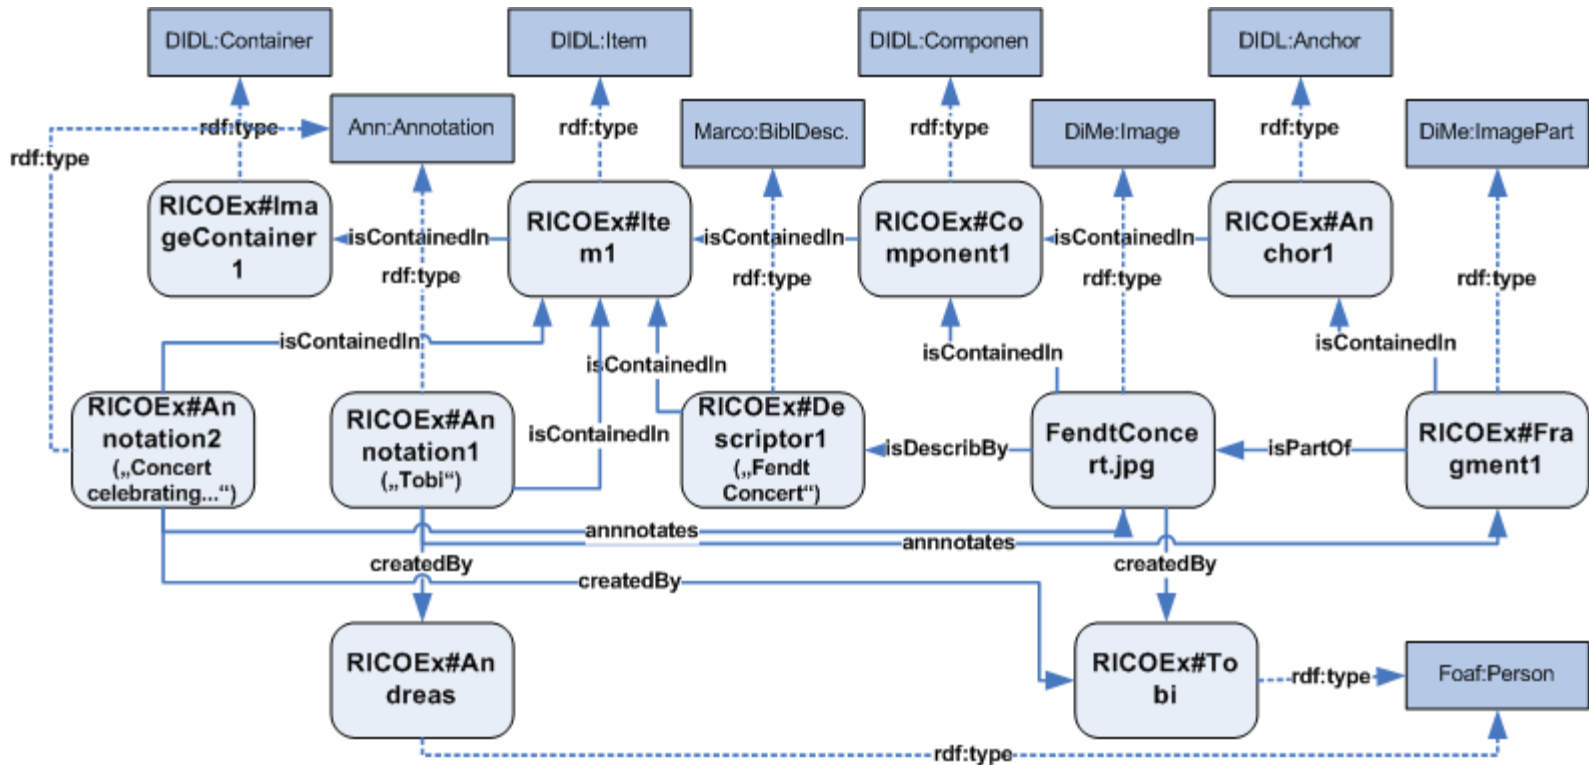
DIDL:Container
DIDL:Item
DIDL:Componen
DIDL:Anchor

rdf:type
Ann:Annotation
rdf:type
Marco:BiblDesc.
rdf:type
DiMe:Image
rdf:type
DiMe:ImagePart
rdf:type

RICOEx#ImageContainer1
isContainedIn
RICOEx#Item1
isContainedIn
RICOEx#Component1
isContainedIn
RICOEx#Anchor1

rdf:type
rdf:type
rdf:type
rdf:type

isContainedIn
isContainedIn
isContainedIn
isContainedIn

RICOEx#Annotation2 („Concert celebrating...“)
RICOEx#Annotation1 („Tobi“)
isContainedIn
RICOEx#Descriptor1 („Fendt Concert“)
isDescribBy
FendtConcert.jpg
isPartOf
RICOEx#Fragment1

annnotates
annnotates
createdBy
createdBy
createdBy

RICOEx#Andreas
RICOEx#Tobi
rdf:type
Foaf:Person
rdf:type